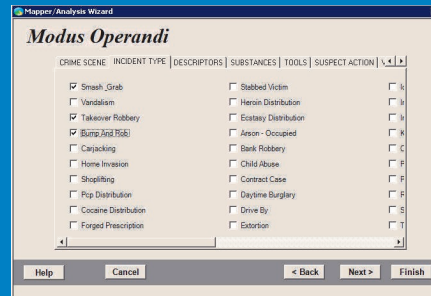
Mapper/Analysis Wizard

Modus Operandi

CRIME SCENE | INCIDENT TYPE | DESCRIPTORS | SUBSTANCES | TOOLS | SUSPECT ACTION | V

☑ Smash_Grab
☐ Vandalism
☑ Takeover Robbery
☑ Bump And Rob
☐ Carjacking
☐ Home Invasion
☐ Shoplifting
☐ Pcp Distribution
☐ Cocaine Distribution
☐ Forged Prescription

☐ Stabbed Victim
☐ Heroin Distribution
☐ Ecstasy Distribution
☐ Arson - Occupied
☐ Bank Robbery
☐ Child Abuse
☐ Contract Case
☐ Daytime Burglary
☐ Drive By
☐ Extortion

☐ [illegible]
☐ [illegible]
☐ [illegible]
☐ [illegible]
☐ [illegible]
☐ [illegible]
☐ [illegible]
☐ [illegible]
☐ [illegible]
☐ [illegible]

Help | Cancel | < Back | Next > | Finish